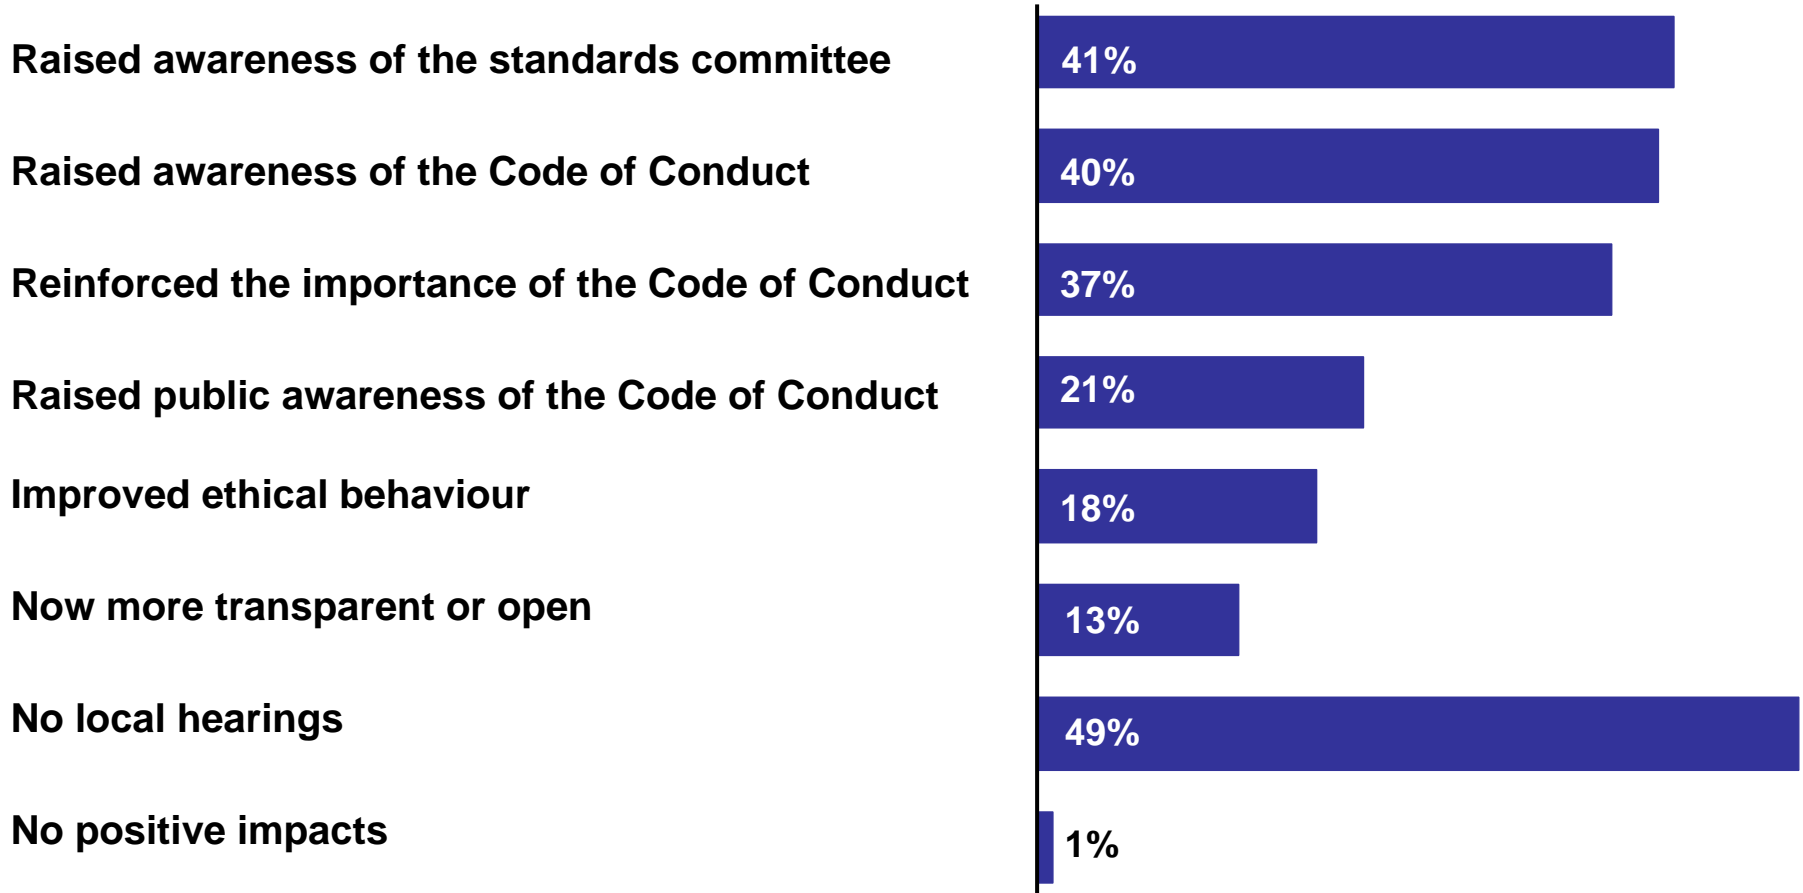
Raised awareness of the standards committee 41%

Raised awareness of the Code of Conduct 40%

Reinforced the importance of the Code of Conduct 37%

Raised public awareness of the Code of Conduct 21%

Improved ethical behaviour 18%

Now more transparent or open 13%

No local hearings 49%

No positive impacts 1%